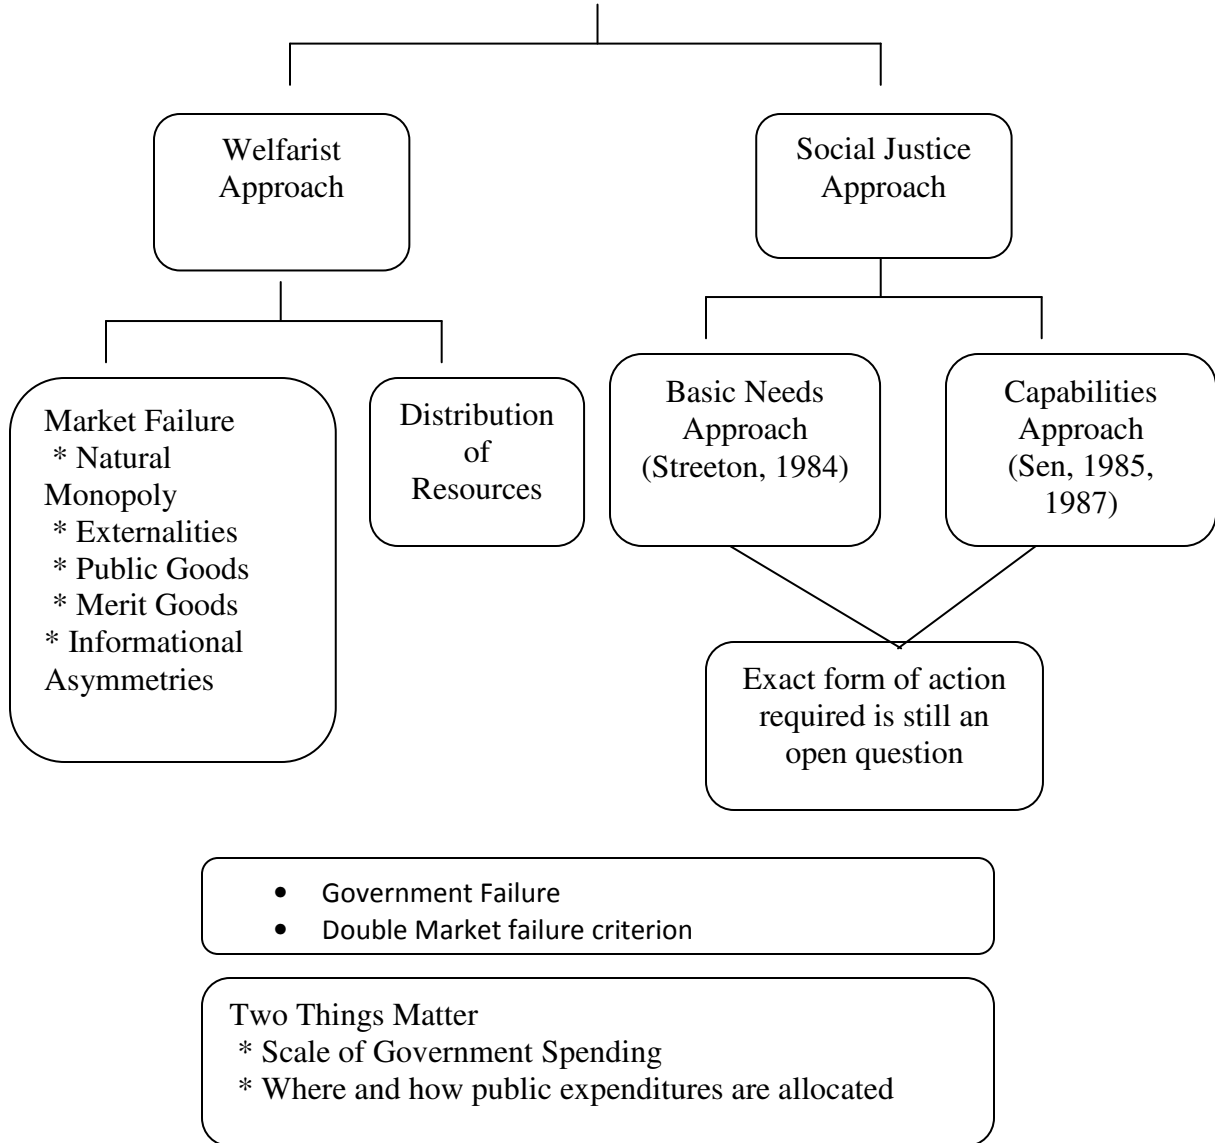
Welfarist Approach

Social Justice Approach

Market Failure
* Natural Monopoly
* Externalities
* Public Goods
* Merit Goods
* Informational Asymmetries

Distribution of Resources

Basic Needs Approach (Streeton, 1984)

Capabilities Approach (Sen, 1985, 1987)

Exact form of action required is still an open question

• Government Failure
• Double Market failure criterion

Two Things Matter
* Scale of Government Spending
* Where and how public expenditures are allocated